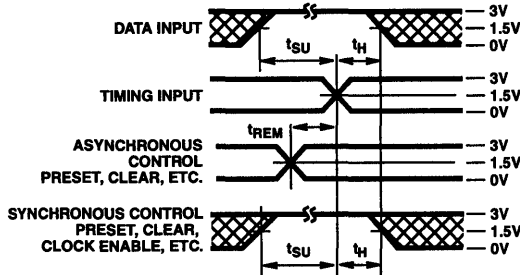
DATA INPUT
3V
1.5V
0V
$t_{SU}$
$t_H$
TIMING INPUT
3V
1.5V
0V
$t_{REM}$
ASYNCHRONOUS CONTROL PRESET, CLEAR, ETC.
3V
1.5V
0V
SYNCHRONOUS CONTROL PRESET, CLEAR, CLOCK ENABLE, ETC.
3V
1.5V
0V
$t_{SU}$
$t_H$